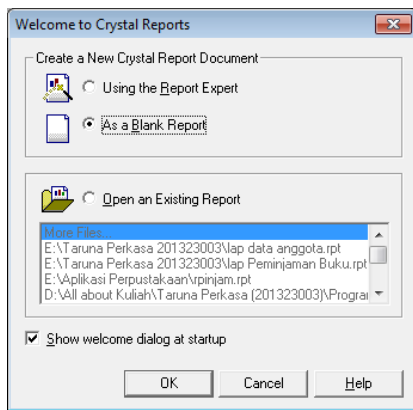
Welcome to Crystal Reports

Create a New Crystal Report Document

Using the Report Expert

As a Blank Report

Open an Existing Report

More Files...
E:\Taruna Perkasa 201323003\lap data anggota.rpt
E:\Taruna Perkasa 201323003\lap Peminjaman Buku.rpt
E:\Aplikasi Perpustakaan\rpinjam.rpt
D:\All about Kuliah\Taruna Perkasa (201323003)\Prograr

Show welcome dialog at startup

OK

Cancel

Help